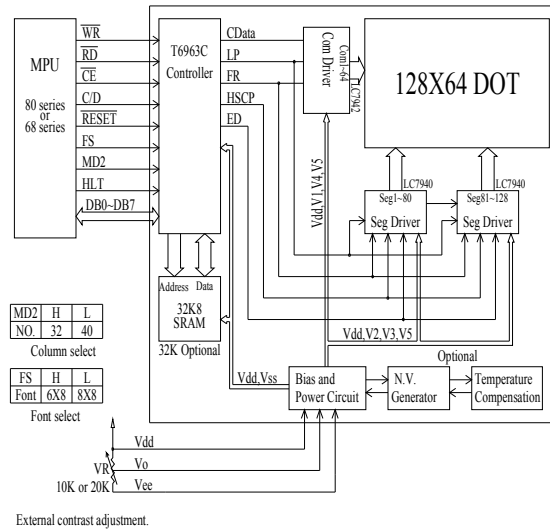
MPU

80 series or 68 series

$\overline{WR}$
$\overline{RD}$
$\overline{CE}$
C/D
$\overline{RESET}$
FS
MD2
HLT
DB0~DB7

T6963C Controller

CData
LP
FR
HSCP
ED

Com Driver
Com1~64
LC7942

128X64 DOT

Vdd,V1,V4,V5

Seg1~80
LC7940
Seg Driver

Seg81~128
LC7940
Seg Driver

Address Data
32K8 SRAM
32K Optional

| MD2 | H | L |
|---|---|---|
| NO. | 32 | 40 |

Column select

| FS | H | L |
|---|---|---|
| Font | 6X8 | 8X8 |

Font select

Vdd,V2,V3,V5

Optional

Vdd,Vss

Bias and Power Circuit

N.V. Generator

Temperature Compensation

Vdd
Vo
Vee
VR
10K or 20K

External contrast adjustment.